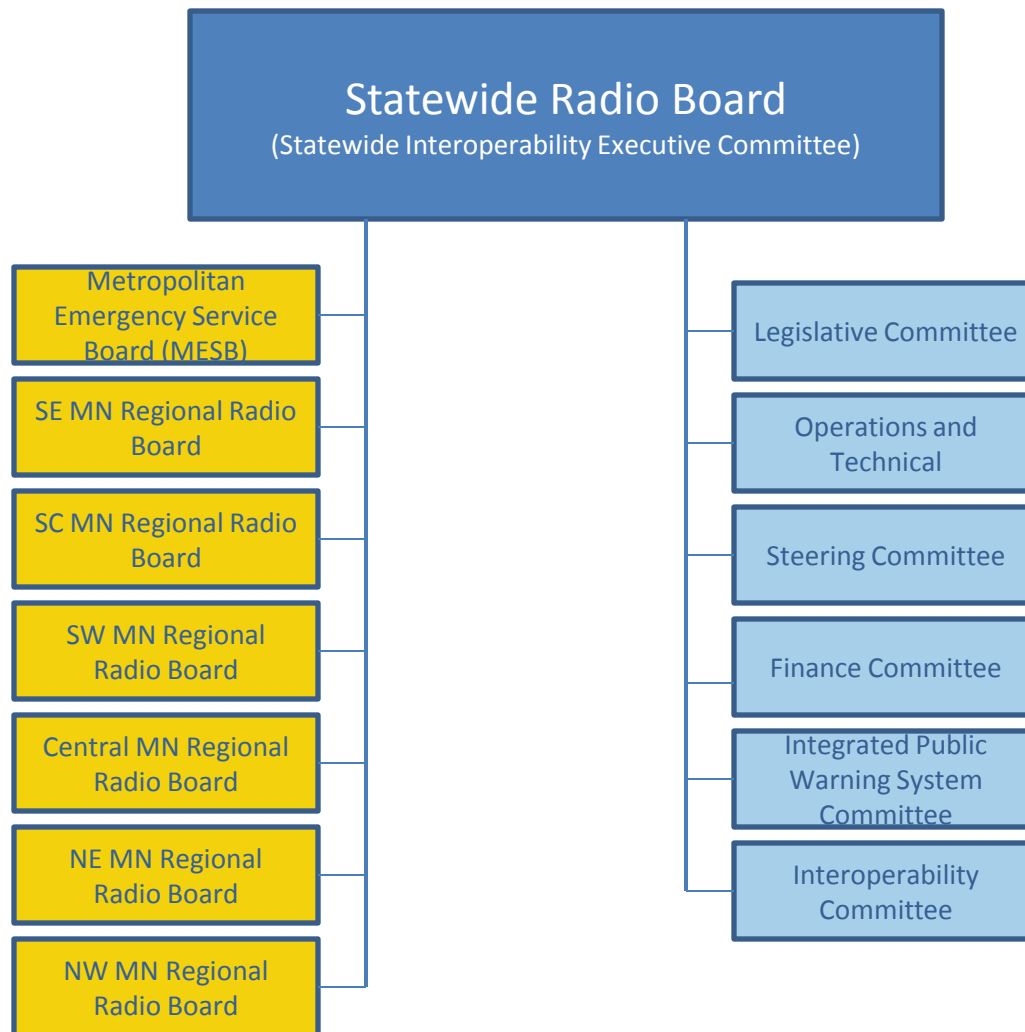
Statewide Radio Board
(Statewide Interoperability Executive Committee)

Metropolitan Emergency Service Board (MESB)

SE MN Regional Radio Board

SC MN Regional Radio Board

SW MN Regional Radio Board

Central MN Regional Radio Board

NE MN Regional Radio Board

NW MN Regional Radio Board

Legislative Committee

Operations and Technical

Steering Committee

Finance Committee

Integrated Public Warning System Committee

Interoperability Committee